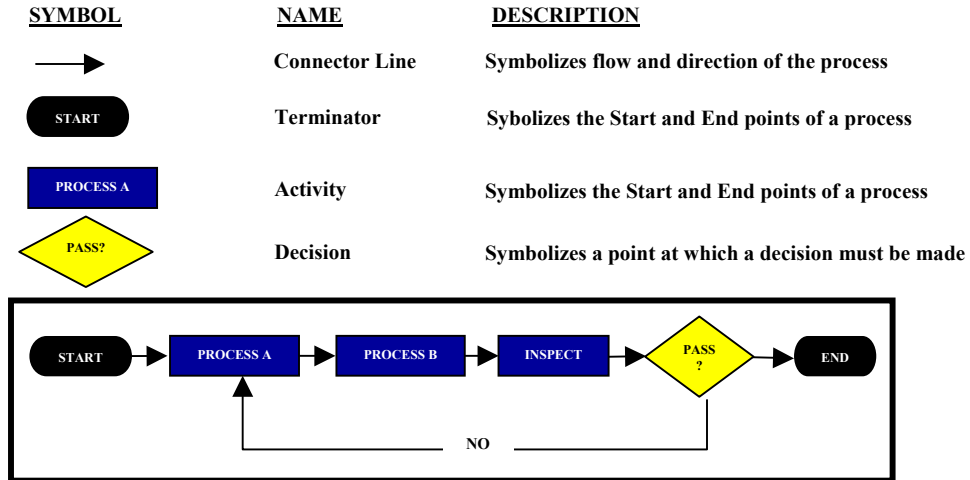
| SYMBOL | NAME | DESCRIPTION |
|---|---|---|
| | Connector Line | Symbolizes flow and direction of the process |
| START | Terminator | Sybolizes the Start and End points of a process |
| PROCESS A | Activity | Symbolizes the Start and End points of a process |
| PASS? | Decision | Symbolizes a point at which a decision must be made |

START PROCESS A PROCESS B INSPECT PASS ? END

NO